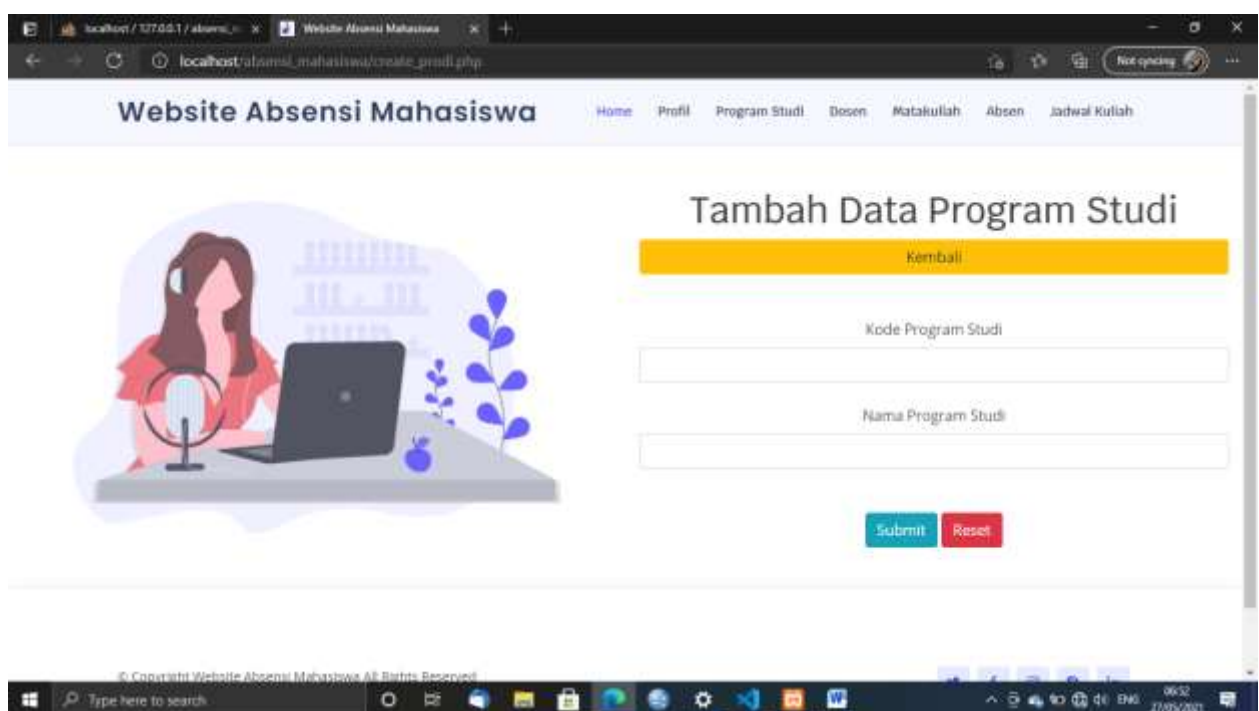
localhost / 127.0.0.1 / absensi_m ×
Website Absensi Mahasiswa ×
localhost/absensi_mahasiswa/create_prodi.php
Not syncing

Website Absensi Mahasiswa
Home Profil Program Studi Dosen Matakuliah Absen Jadwal Kuliah

Tambah Data Program Studi
Kembali

Kode Program Studi

Nama Program Studi

Submit Reset

© Copyright Website Absensi Mahasiswa All Rights Reserved

Type here to search
ENG 06:32 27/05/2021